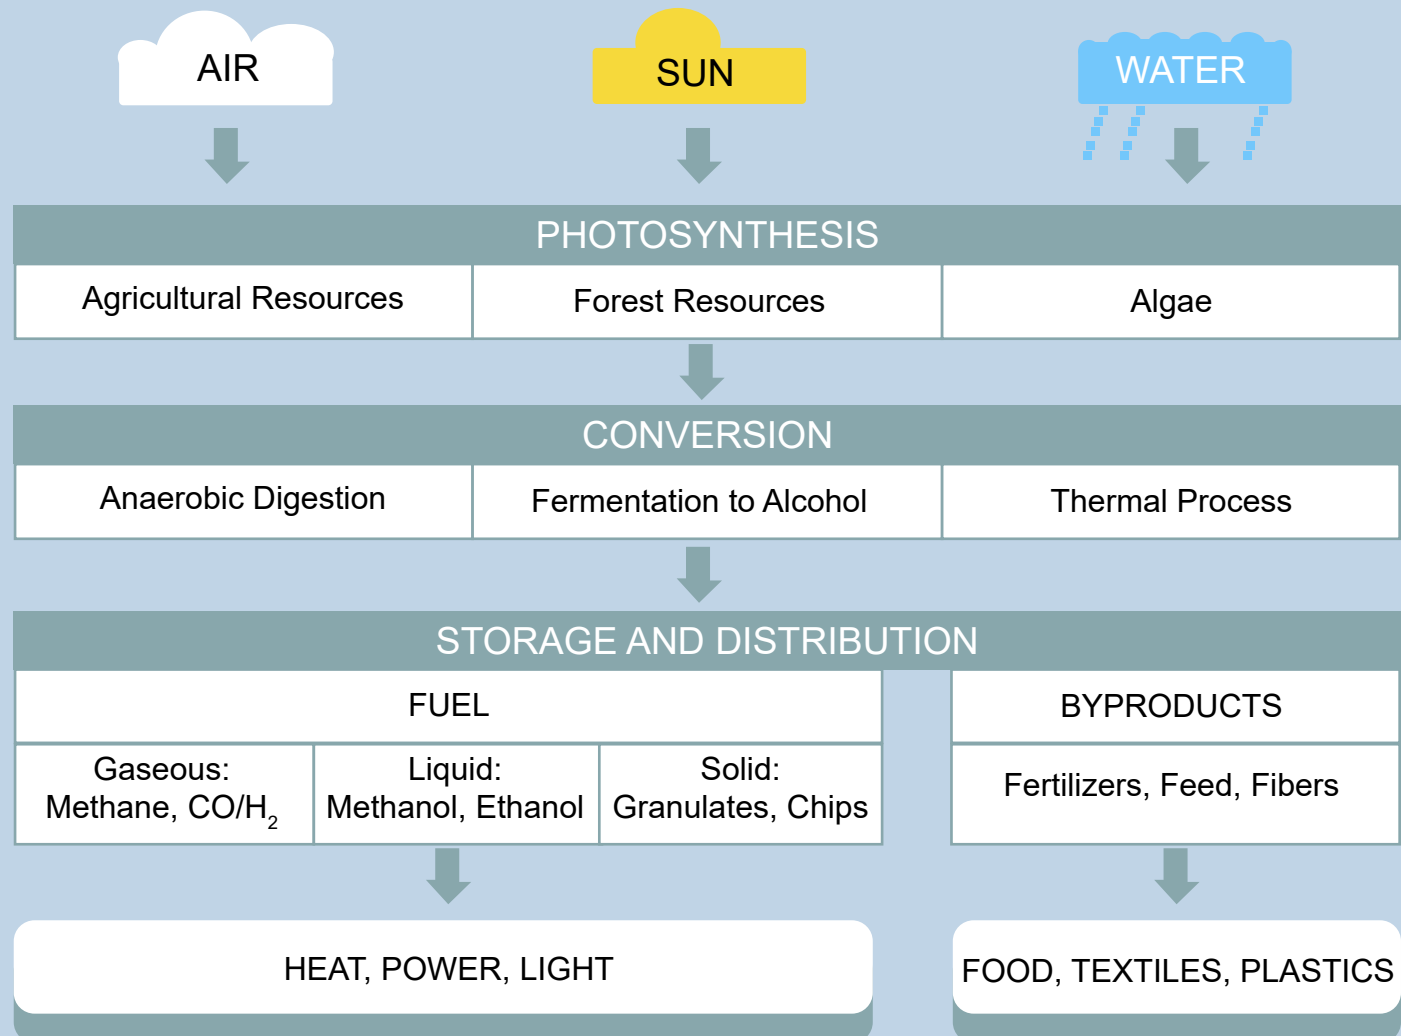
AIR

SUN

WATER

PHOTOSYNTHESIS

Agricultural Resources

Forest Resources

Algae

CONVERSION

Anaerobic Digestion

Fermentation to Alcohol

Thermal Process

STORAGE AND DISTRIBUTION

FUEL

BYPRODUCTS

Gaseous: Methane, CO/$H_2$

Liquid: Methanol, Ethanol

Solid: Granulates, Chips

Fertilizers, Feed, Fibers

HEAT, POWER, LIGHT

FOOD, TEXTILES, PLASTICS